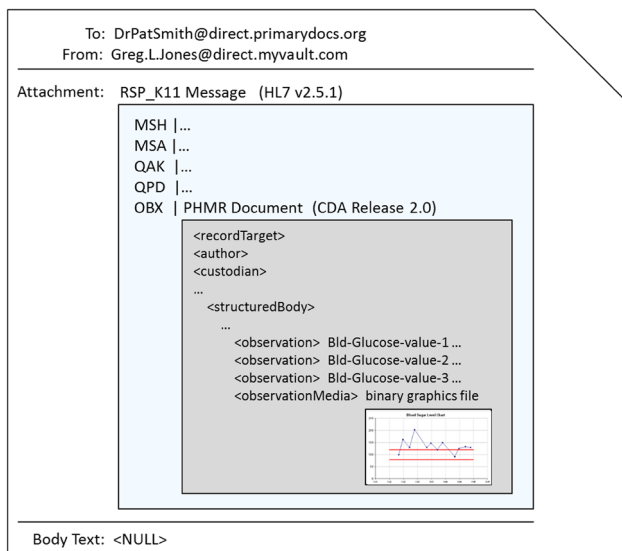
To: DrPatSmith@direct.primarydocs.org
From: Greg.L.Jones@direct.myvault.com

Attachment: RSP_K11 Message (HL7 v2.5.1)

MSH |...
MSA |...
QAK |...
QPD |...
OBX | PHMR Document (CDA Release 2.0)

<recordTarget>
<author>
<custodian>
...
<structuredBody>
...
<observation> Bld-Glucose-value-1 ...
<observation> Bld-Glucose-value-2 ...
<observation> Bld-Glucose-value-3 ...
<observationMedia> binary graphics file

Blood Sugar Level Chart

Body Text: <NULL>